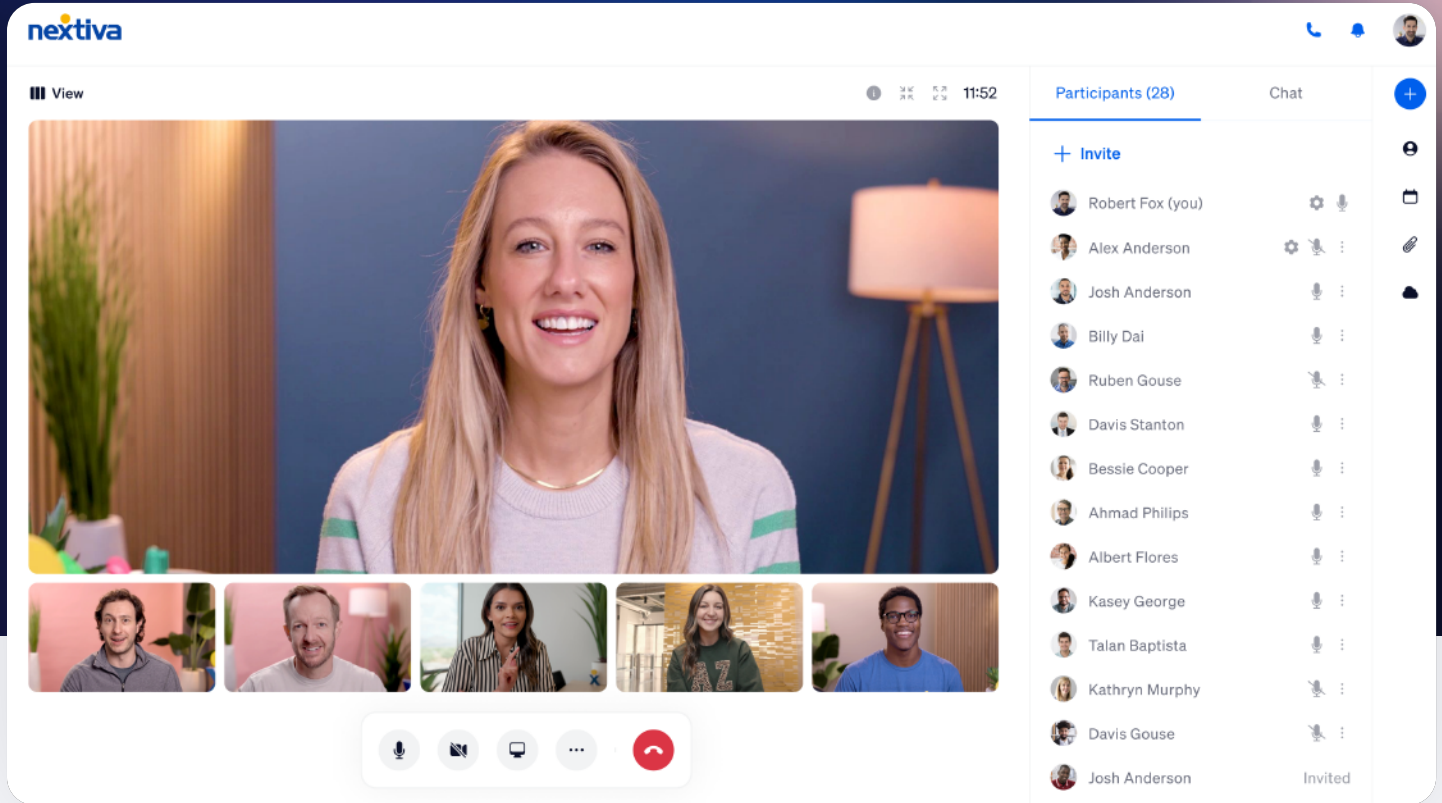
nextiva

View

11:52

Participants (28)

Chat

Invite

Robert Fox (you)

Alex Anderson

Josh Anderson

Billy Dai

Ruben Gouse

Davis Stanton

Bessie Cooper

Ahmad Philips

Albert Flores

Kasey George

Talan Baptista

Kathryn Murphy

Davis Gouse

Josh Anderson

Invited